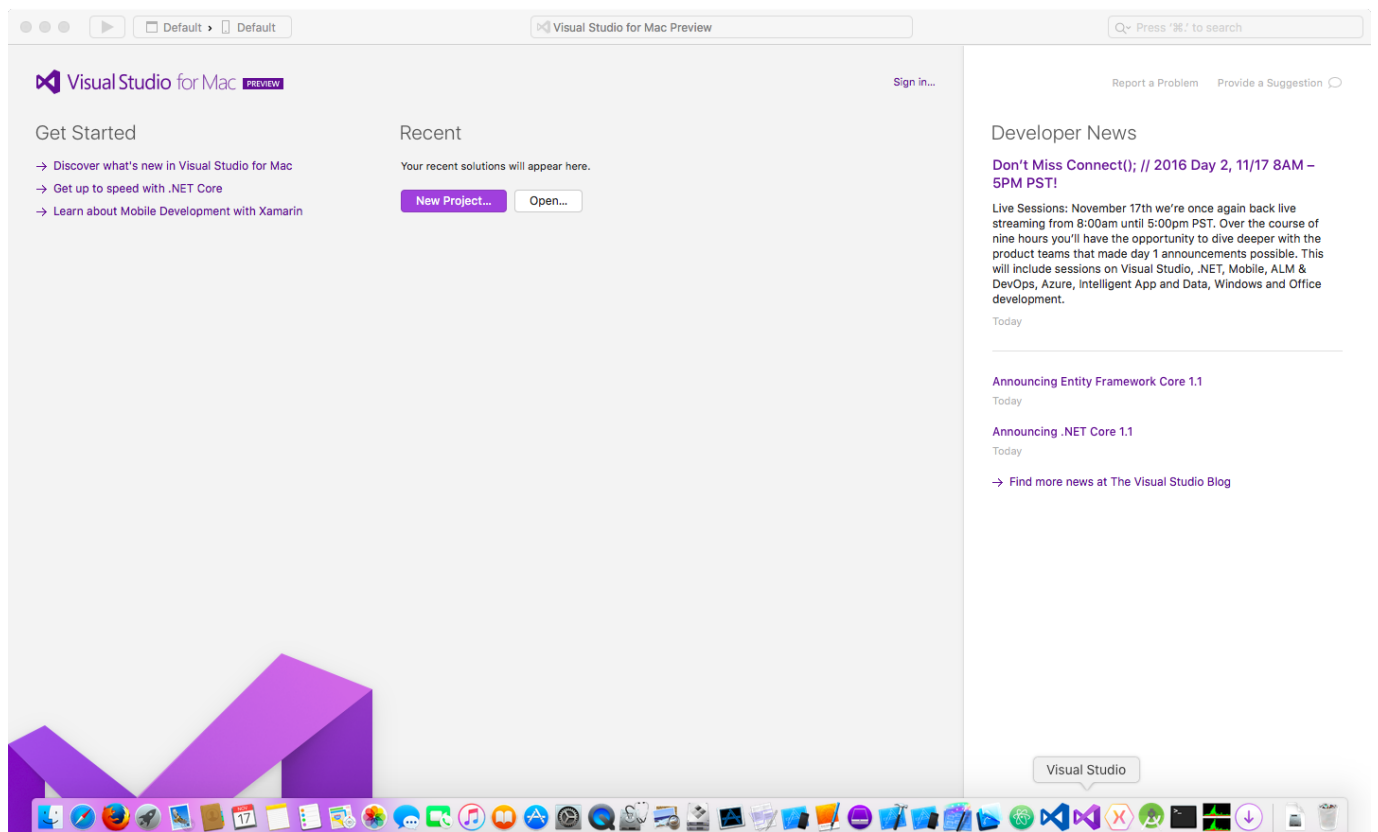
Default › Default

Visual Studio for Mac Preview

Press '⌘.' to search

Visual Studio for Mac PREVIEW

Sign in...

Report a Problem Provide a Suggestion

Get Started

→ Discover what's new in Visual Studio for Mac

→ Get up to speed with .NET Core

→ Learn about Mobile Development with Xamarin

Recent

Your recent solutions will appear here.

New Project... Open...

Developer News

Don't Miss Connect(); // 2016 Day 2, 11/17 8AM – 5PM PST!

Live Sessions: November 17th we're once again back live streaming from 8:00am until 5:00pm PST. Over the course of nine hours you'll have the opportunity to dive deeper with the product teams that made day 1 announcements possible. This will include sessions on Visual Studio, .NET, Mobile, ALM & DevOps, Azure, Intelligent App and Data, Windows and Office development.

Today

Announcing Entity Framework Core 1.1

Today

Announcing .NET Core 1.1

Today

→ Find more news at The Visual Studio Blog

Visual Studio

17